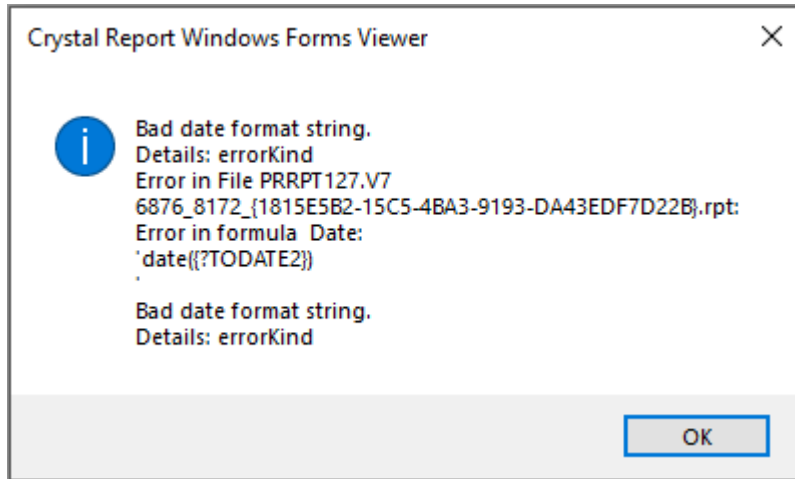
Crystal Report Windows Forms Viewer

Bad date format string.
Details: errorKind
Error in File PRRPT127.V7
6876_8172_{1815E5B2-15C5-4BA3-9193-DA43EDF7D22B}.rpt:
Error in formula Date:
'date({?TODATE2})
'

Bad date format string.
Details: errorKind

OK